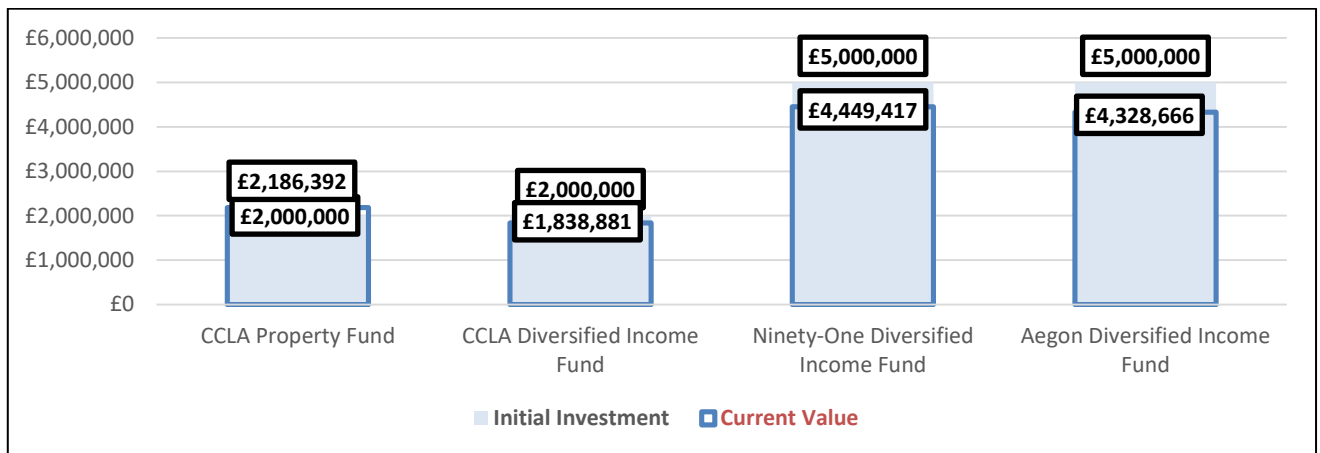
£6,000,000
£5,000,000
£4,000,000
£3,000,000
£2,000,000
£1,000,000
£0

£2,186,392
£2,000,000
£2,000,000
£1,838,881
£5,000,000
£4,449,417
£5,000,000
£4,328,666

CCLA Property Fund
CCLA Diversified Income Fund
Ninety-One Diversified Income Fund
Aegon Diversified Income Fund

Initial Investment
Current Value